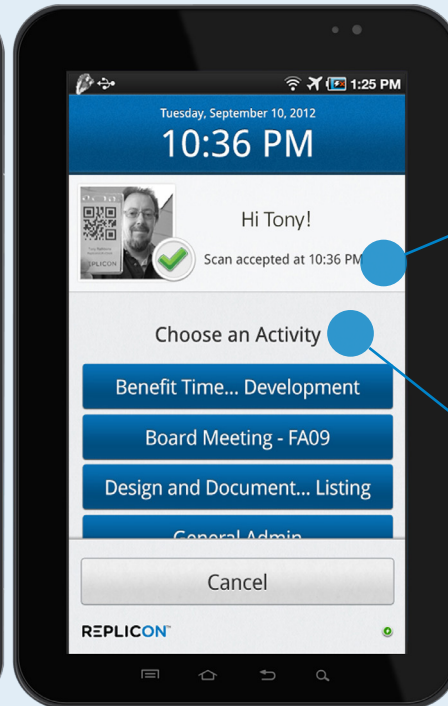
1:25 PM

Tuesday, September 10, 2012

10:36 PM

REPLICON

Hi Tony!

Scan accepted at 10:36 PM

Choose an Activity

Benefit Time... Development

Board Meeting - FA09

Design and Document... Listing

General Admin

Cancel

REPLICON